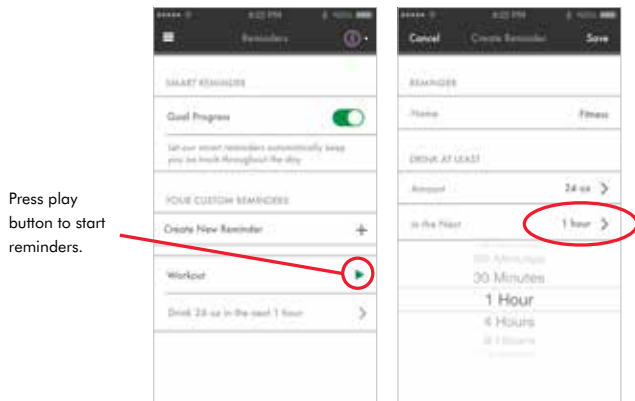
Press play button to start reminders.

4:22 PM

Reminders

SMART REMINDERS

Goal Progress

Let our smart reminders automatically keep you on track throughout the day

YOUR CUSTOM REMINDERS

Create New Reminder

Workout

Drink 24 oz in the next 1 hour

4:22 PM

Cancel

Create Reminder

Save

REMINDER

Name

Fitness

DRINK AT LEAST

Amount

24 oz

In the Next

1 hour

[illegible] Minutes

30 Minutes

1 Hour

4 Hours

8 Hours